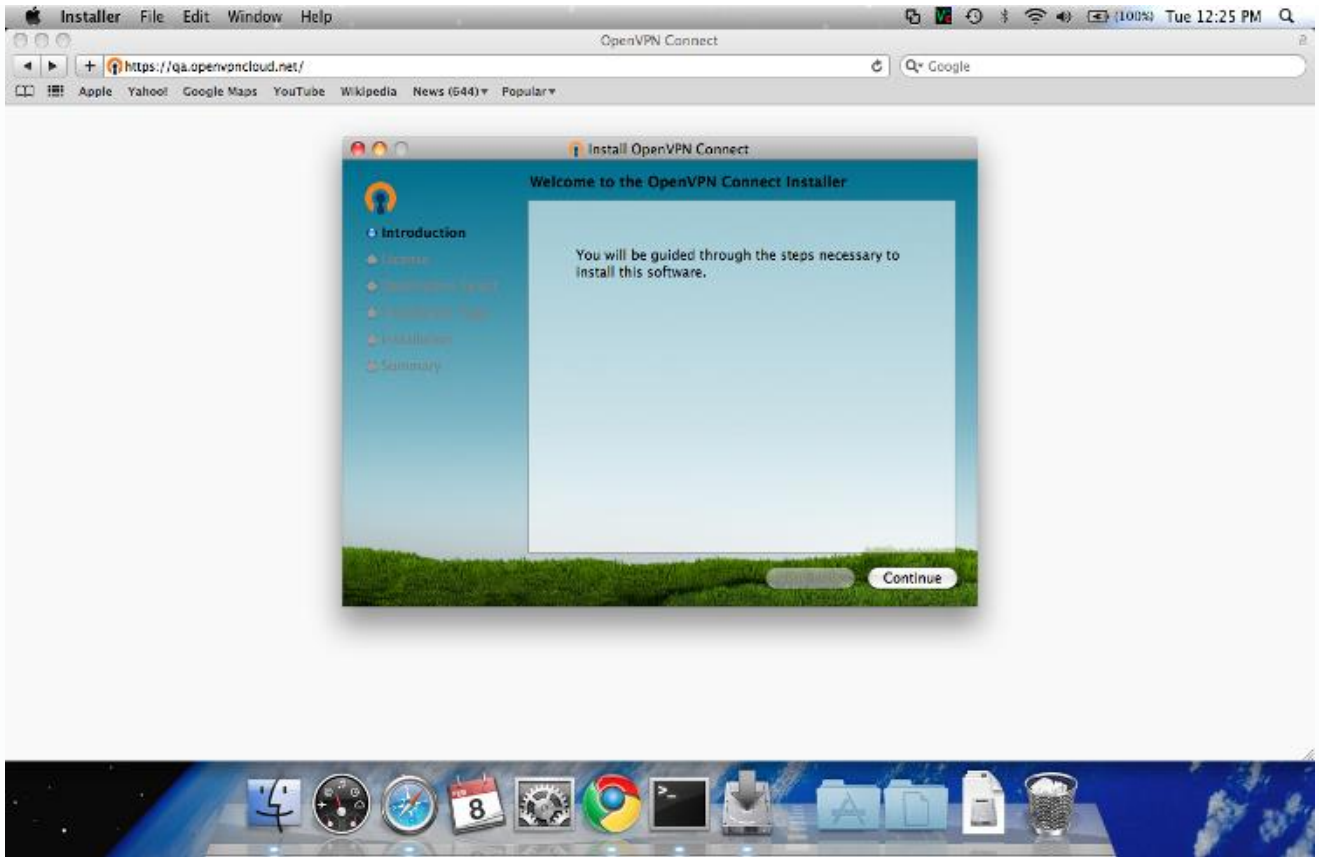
Installer File Edit Window Help

(100%) Tue 12:25 PM

OpenVPN Connect

https://qa.openvpncloud.net/

Google

Apple Yahoo! Google Maps YouTube Wikipedia News (644) Popular

Install OpenVPN Connect

Welcome to the OpenVPN Connect Installer

Introduction
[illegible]
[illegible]
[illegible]
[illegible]
Summary

You will be guided through the steps necessary to install this software.

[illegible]
Continue

8